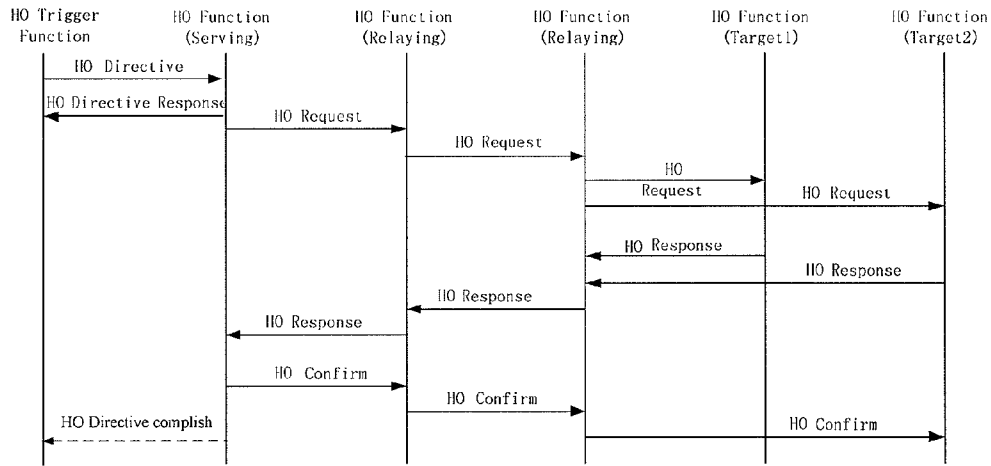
HO Trigger Function

HO Function (Serving)

HO Function (Relaying)

HO Function (Relaying)

HO Function (Target1)

HO Function (Target2)

HO Directive

HO Directive Response

HO Request

HO Request

HO Request

HO Request

HO Response

HO Response

HO Response

HO Response

HO Confirm

HO Confirm

HO Directive complish

HO Confirm